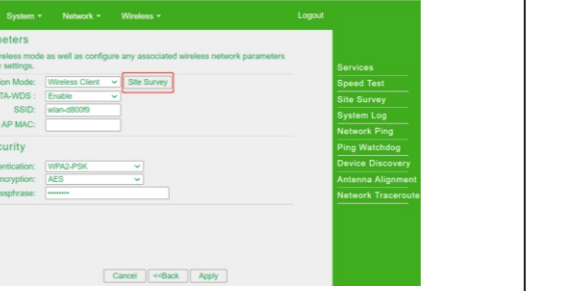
System ▾ Network ▾ Wireless ▾ Logout

meters

ireless mode as well as configure any associated wireless network parameters settings.

ion Mode: Wireless Client Site Survey
TA-WDS : Enable
SSID: wlan-d800f9
AP MAC:

curity

ntication: WPA2-PSK
ncryption: AES
ssphrase: ••••••••

Cancel <<Back Apply

Services
Speed Test
Site Survey
System Log
Network Ping
Ping Watchdog
Device Discovery
Antenna Alignment
Network Traceroute